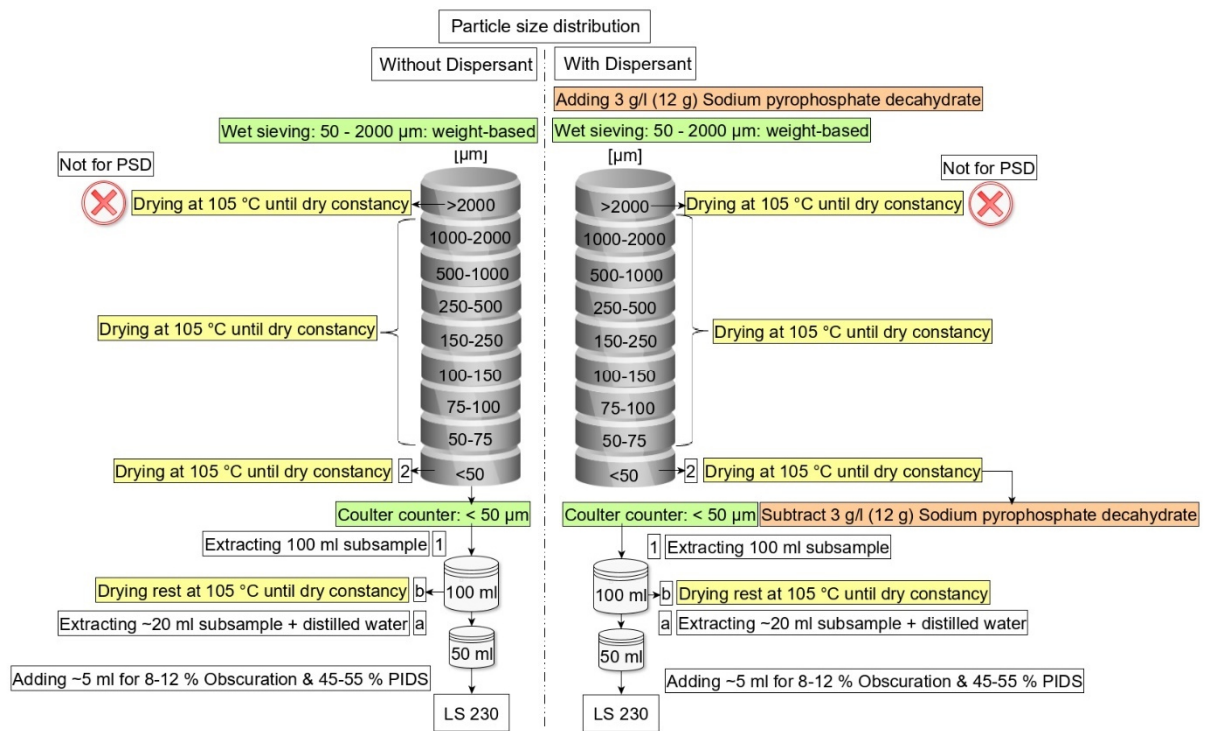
Particle size distribution

Without Dispersant

Adding 3 g/l (12 g) Sodium pyrophosphate decahydrate

Wet sieving: 50 - 2000 µm: weight-based

[µm]

Not for PSD

Drying at 105 °C until dry constancy

>2000

1000-2000

500-1000

250-500

150-250

100-150

75-100

50-75

<50

Drying at 105 °C until dry constancy

Drying at 105 °C until dry constancy

2

Coulter counter: < 50 µm

Extracting 100 ml subsample

1

Drying rest at 105 °C until dry constancy

b

100 ml

Extracting ~20 ml subsample + distilled water

a

50 ml

Adding ~5 ml for 8-12 % Obscuration & 45-55 % PIDS

LS 230

With Dispersant

Wet sieving: 50 - 2000 µm: weight-based

[µm]

Not for PSD

>2000

Drying at 105 °C until dry constancy

1000-2000

500-1000

250-500

150-250

100-150

75-100

50-75

<50

Drying at 105 °C until dry constancy

2

Drying at 105 °C until dry constancy

Coulter counter: < 50 µm

Subtract 3 g/l (12 g) Sodium pyrophosphate decahydrate

1

Extracting 100 ml subsample

100 ml

b

Drying rest at 105 °C until dry constancy

a

Extracting ~20 ml subsample + distilled water

50 ml

Adding ~5 ml for 8-12 % Obscuration & 45-55 % PIDS

LS 230